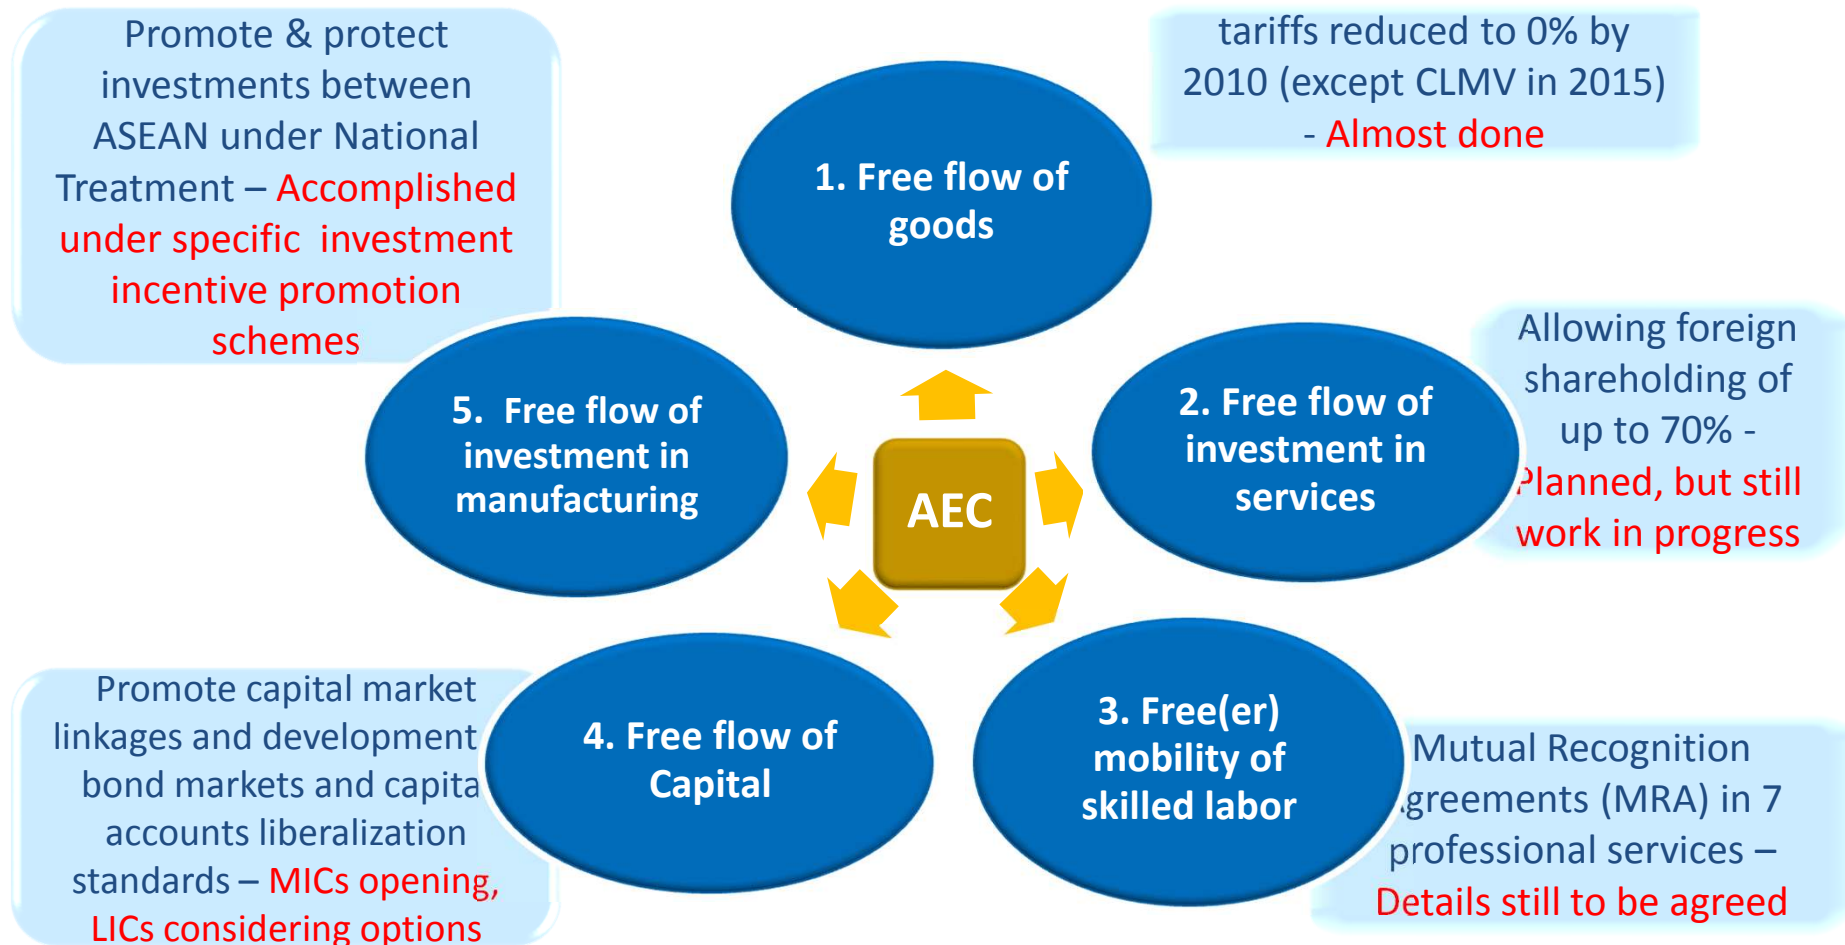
Promote & protect investments between ASEAN under National Treatment – Accomplished under specific investment incentive promotion schemes

1. Free flow of goods

tariffs reduced to 0% by 2010 (except CLMV in 2015) - Almost done

5. Free flow of investment in manufacturing

AEC

2. Free flow of investment in services

Allowing foreign shareholding of up to 70% - Planned, but still work in progress

Promote capital market linkages and development bond markets and capita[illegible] accounts liberalization standards – MICs opening, LICs considering options

4. Free flow of Capital

3. Free(er) mobility of skilled labor

Mutual Recognition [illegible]greements (MRA) in 7 professional services – Details still to be agreed